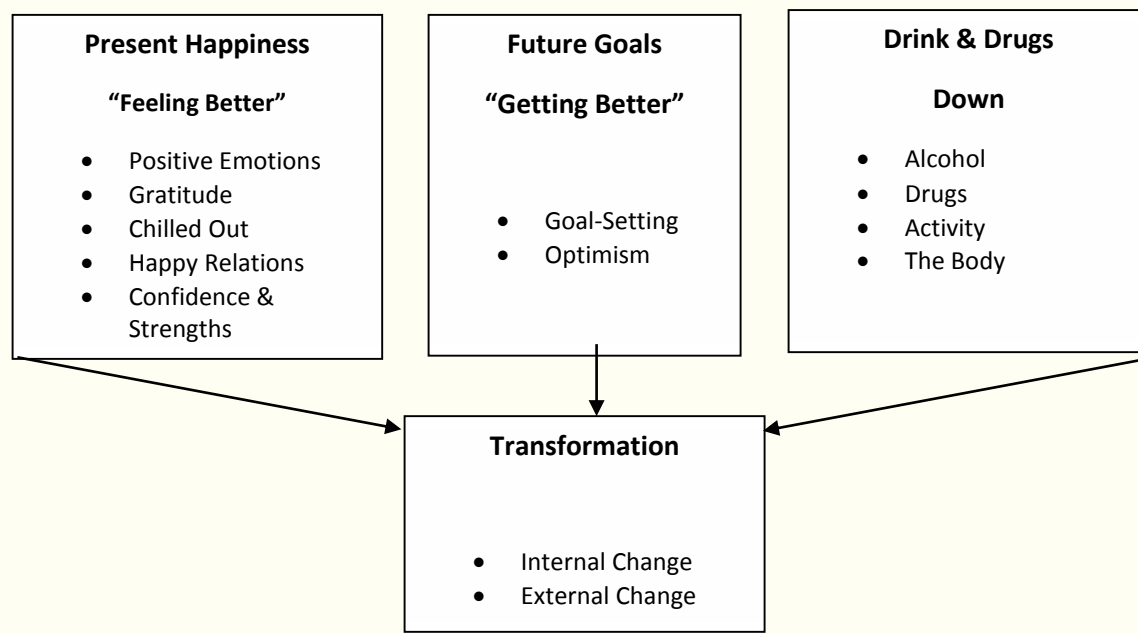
**Present Happiness**

**“Feeling Better”**

- Positive Emotions
- Gratitude
- Chilled Out
- Happy Relations
- Confidence & Strengths

**Future Goals**

**“Getting Better”**

- Goal-Setting
- Optimism

**Drink & Drugs**

**Down**

- Alcohol
- Drugs
- Activity
- The Body

**Transformation**

- Internal Change
- External Change